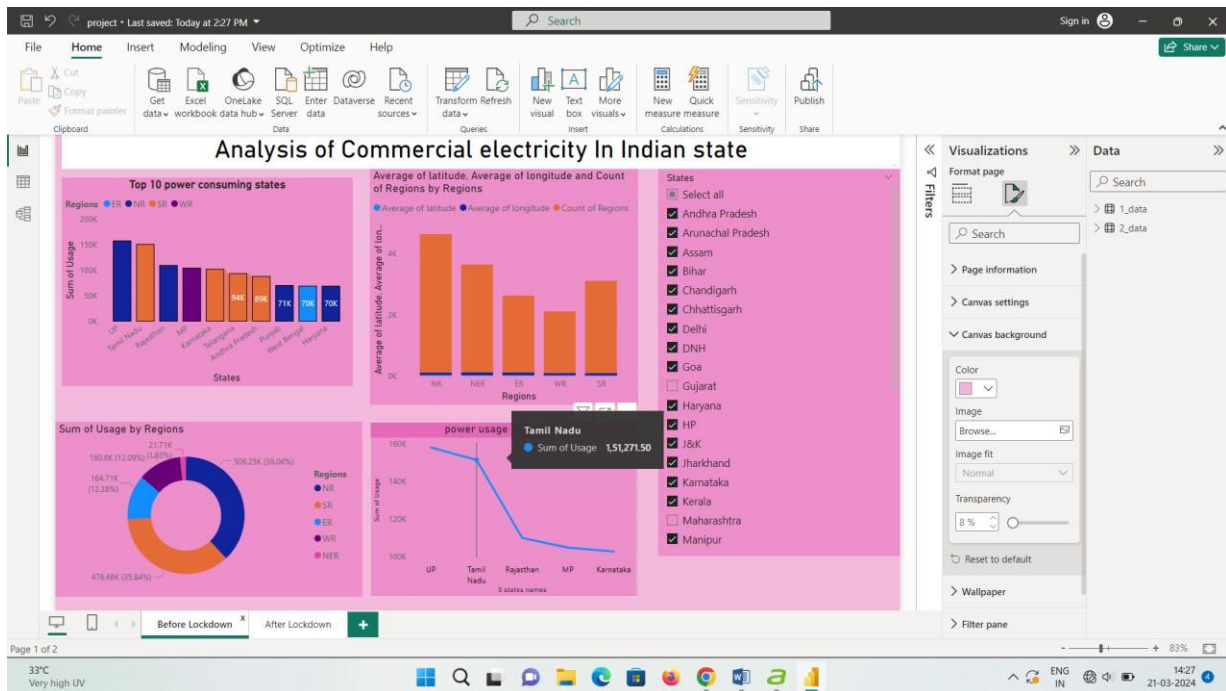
project • Last saved: Today at 2:27 PM

Search

Sign in

Share

File Home Insert Modeling View Optimize Help

Paste Cut Copy Format painter
Clipboard

Get data Excel workbook OneLake data hub SQL Server Enter data Dataverse Recent sources
Data

Transform data Refresh
Queries

New visual Text box More visuals
Insert

New measure Quick measure
Calculations

Sensitivity
Sensitivity

Publish
Share

Analysis of Commercial electricity In Indian state

Top 10 power consuming states

Regions ER NR SR WR

200K 150K 100K 50K 0K

Sum of Usage

94K 89K 71K 70K 70K

UP Tamil Nadu Rajasthan MP Karnataka Telangana Andhra Pradesh Punjab West Bengal Haryana

States

Average of latitude, Average of longitude and Count of Regions by Regions

Average of latitude Average of longitude Count of Regions

Average of latitude, Average of lon...

4K 2K 0K

NR NER ER WR SR

Regions

States

Select all
Andhra Pradesh
Arunachal Pradesh
Assam
Bihar
Chandigarh
Chhattisgarh
Delhi
DNH
Goa
Gujarat
Haryana
HP
J&K
Jharkhand
Karnataka
Kerala
Maharashtra
Manipur

Sum of Usage by Regions

21.71K (1.63%)
160.8K (12.09%)
164.71K (12.38%)
506.25K (38.06%)
476.68K (35.84%)

Regions
NR
SR
ER
WR
NER

power usage

Tamil Nadu
Sum of Usage 1,51,271.50

160K 140K 120K 100K

Sum of Usage

UP Tamil Nadu Rajasthan MP Karnataka

5 states names

Filters

Visualizations

Format page

Search

Page information

Canvas settings

Canvas background

Color

Image

Browse...

Image fit

Normal

Transparency

8 %

Reset to default

Wallpaper

Filter pane

Data

Search

1_data

2_data

Before Lockdown After Lockdown

Page 1 of 2

83%

33°C
Very high UV

ENG IN

14:27
21-03-2024